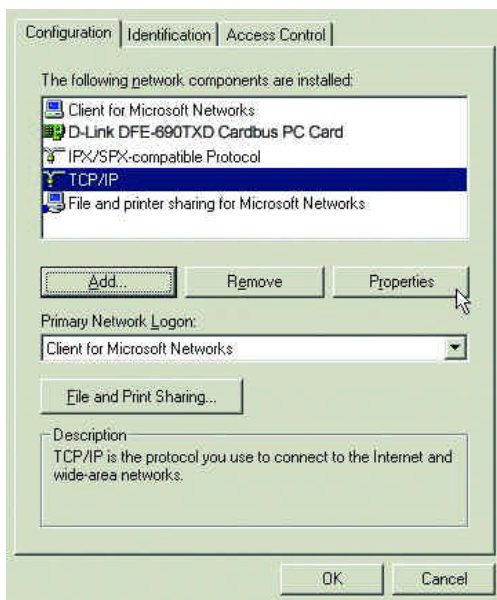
Configuration | Identification | Access Control

The following network components are installed:

Client for Microsoft Networks
D-Link DFE-690TXD Cardbus PC Card
IPX/SPX-compatible Protocol
TCP/IP
File and printer sharing for Microsoft Networks

Add... Remove Properties

Primary Network Logon:

Client for Microsoft Networks

File and Print Sharing...

Description
TCP/IP is the protocol you use to connect to the Internet and wide-area networks.

OK Cancel